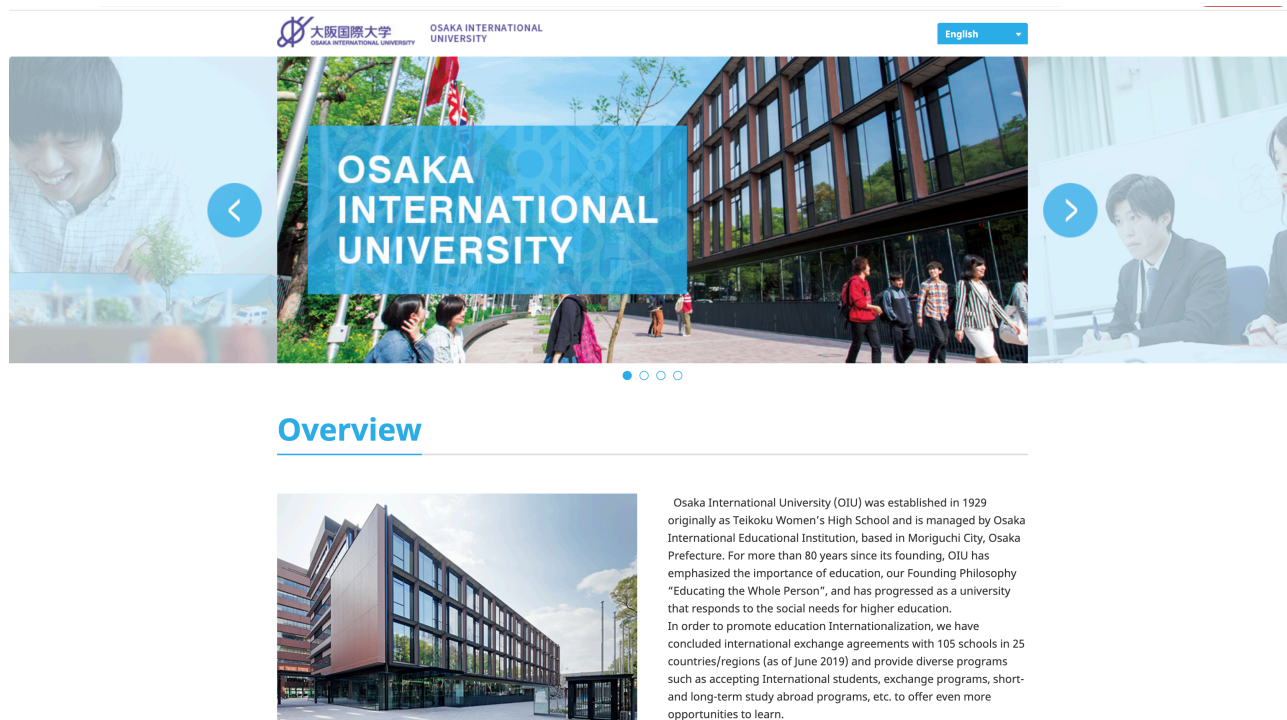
大阪国際大学
OSAKA INTERNATIONAL UNIVERSITY

OSAKA INTERNATIONAL UNIVERSITY

English

OSAKA INTERNATIONAL UNIVERSITY

Overview

Osaka International University (OIU) was established in 1929 originally as Teikoku Women's High School and is managed by Osaka International Educational Institution, based in Moriguchi City, Osaka Prefecture. For more than 80 years since its founding, OIU has emphasized the importance of education, our Founding Philosophy "Educating the Whole Person", and has progressed as a university that responds to the social needs for higher education.
In order to promote education Internationalization, we have concluded international exchange agreements with 105 schools in 25 countries/regions (as of June 2019) and provide diverse programs such as accepting International students, exchange programs, short- and long-term study abroad programs, etc. to offer even more opportunities to learn.